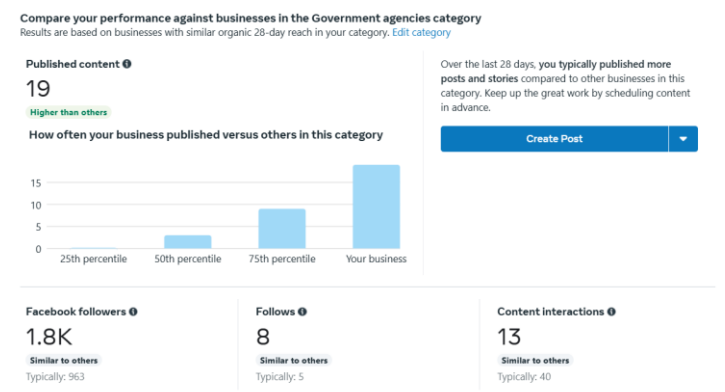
Compare your performance against businesses in the Government agencies category
Results are based on businesses with similar organic 28-day reach in your category. Edit category

Published content
19
Higher than others
How often your business published versus others in this category

15
10
5
0
25th percentile
50th percentile
75th percentile
Your business

Over the last 28 days, you typically published more posts and stories compared to other businesses in this category. Keep up the great work by scheduling content in advance.

Create Post

Facebook followers
1.8K
Similar to others
Typically: 963

Follows
8
Similar to others
Typically: 5

Content interactions
13
Similar to others
Typically: 40